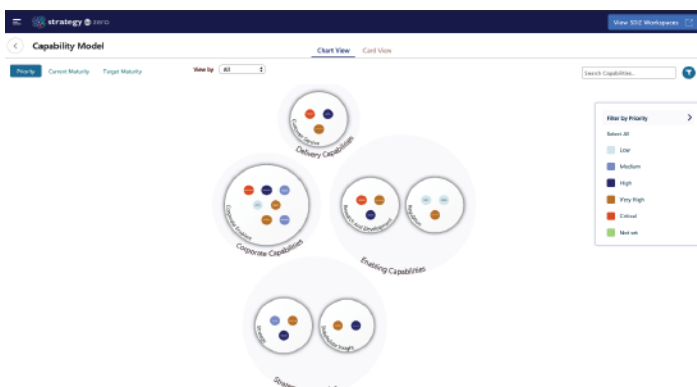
strategy zero

View S0IZ Workspaces

Capability Model

Chart View

Card View

Priority

Current Maturity

Target Maturity

View by

All

Search Capabilities...

Customer Service

Delivery Capabilities

Corporate Enablers

Corporate Capabilities

Research And Development

Regulation

Enabling Capabilities

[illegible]

Stakeholder Insight

Strateg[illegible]

Filter by Priority

Select All

Low

Medium

High

Very High

Critical

Not set